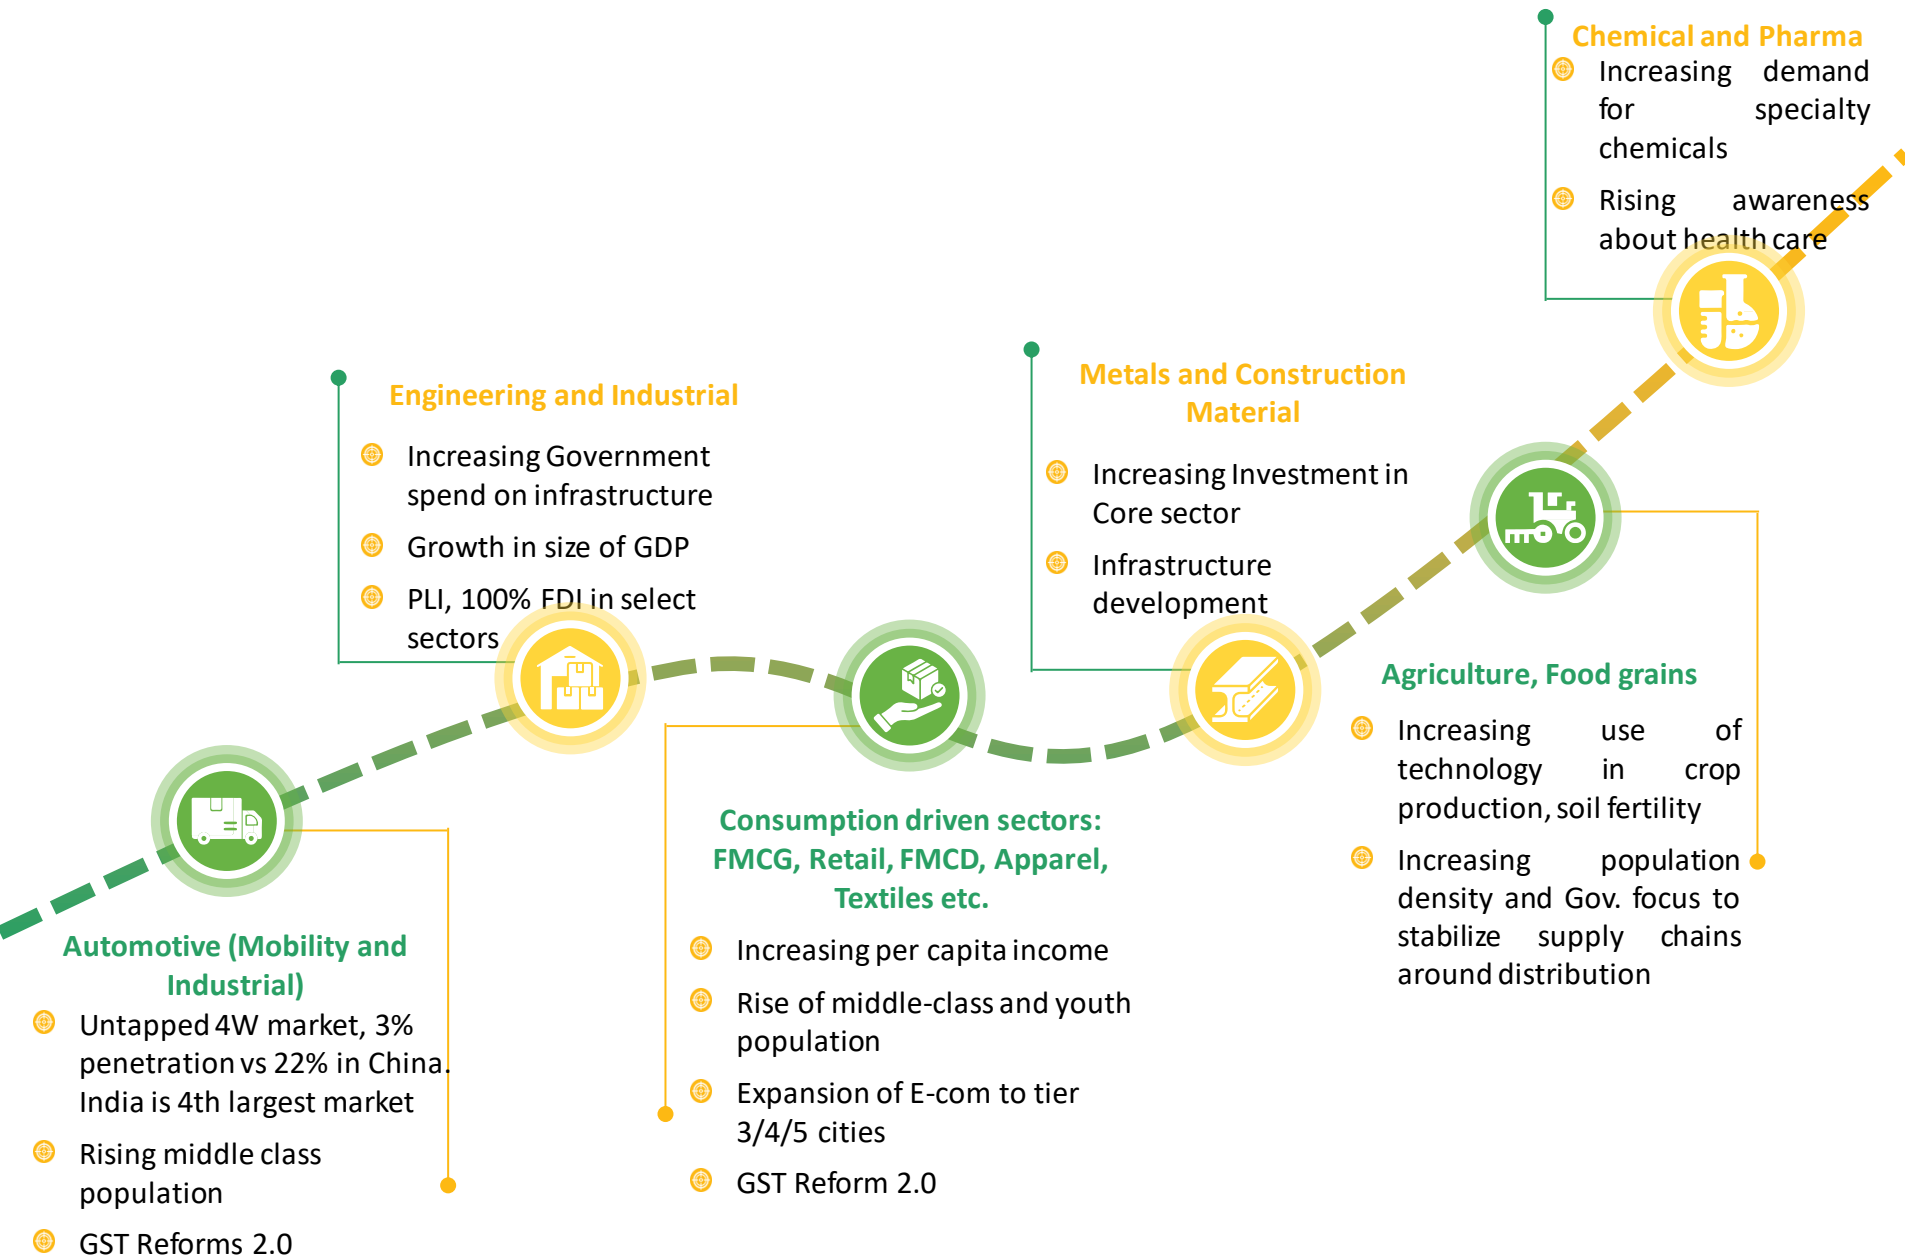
Chemical and Pharma

Increasing demand for specialty chemicals

Rising awareness about health care

Engineering and Industrial

Increasing Government spend on infrastructure

Growth in size of GDP

PLI, 100% FDI in select sectors

Metals and Construction Material

Increasing Investment in Core sector

Infrastructure development

Agriculture, Food grains

Increasing use of technology in crop production, soil fertility

Increasing population density and Gov. focus to stabilize supply chains around distribution

Consumption driven sectors: FMCG, Retail, FMCD, Apparel, Textiles etc.

Increasing per capita income

Rise of middle-class and youth population

Expansion of E-com to tier 3/4/5 cities

GST Reform 2.0

Automotive (Mobility and Industrial)

Untapped 4W market, 3% penetration vs 22% in China. India is 4th largest market

Rising middle class population

GST Reforms 2.0